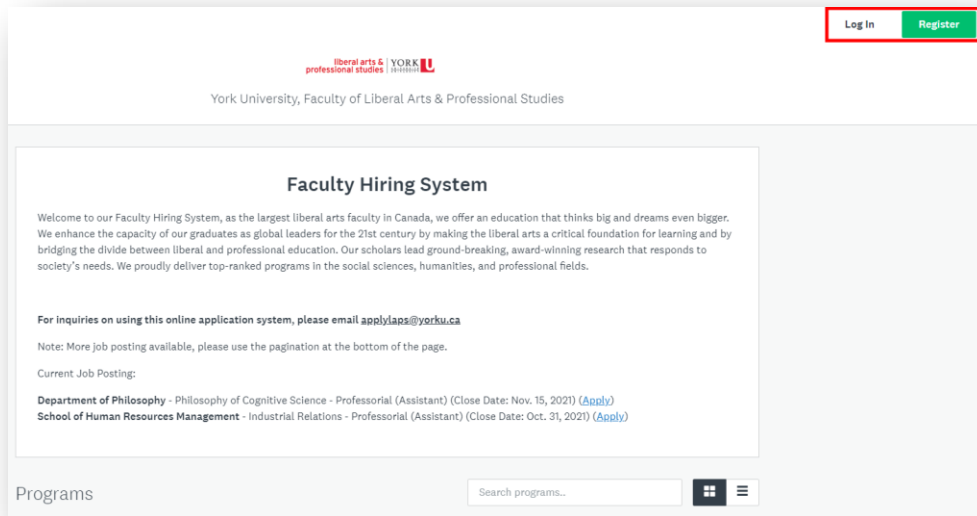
Log In Register

liberal arts & professional studies | YORK U

York University, Faculty of Liberal Arts & Professional Studies

Faculty Hiring System

Welcome to our Faculty Hiring System, as the largest liberal arts faculty in Canada, we offer an education that thinks big and dreams even bigger. We enhance the capacity of our graduates as global leaders for the 21st century by making the liberal arts a critical foundation for learning and by bridging the divide between liberal and professional education. Our scholars lead ground-breaking, award-winning research that responds to society's needs. We proudly deliver top-ranked programs in the social sciences, humanities, and professional fields.

For inquiries on using this online application system, please email applylaps@yorku.ca

Note: More job posting available, please use the pagination at the bottom of the page.

Current Job Posting:

Department of Philosophy - Philosophy of Cognitive Science - Professorial (Assistant) (Close Date: Nov. 15, 2021) (Apply)
School of Human Resources Management - Industrial Relations - Professorial (Assistant) (Close Date: Oct. 31, 2021) (Apply)

Programs

Search programs...